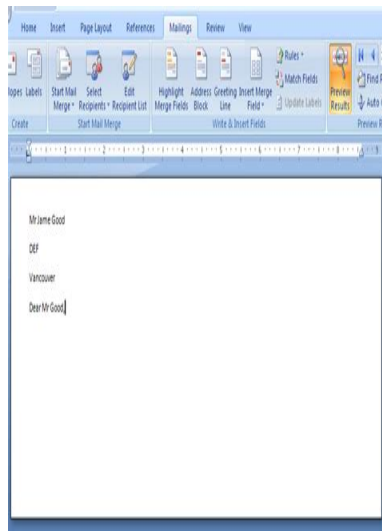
Home Insert Page Layout References Mailings Review View

lopes Labels
Create

Start Mail Merge Select Recipients Edit Recipient List
Start Mail Merge

Highlight Merge Fields Address Block Greeting Line Insert Merge Field
Rules
Match Fields
Update Labels
Write & Insert Fields

Preview Results
Find R
Auto C
Preview R

Mr Jame Good

DEF

Vancouver

Dear Mr Good,